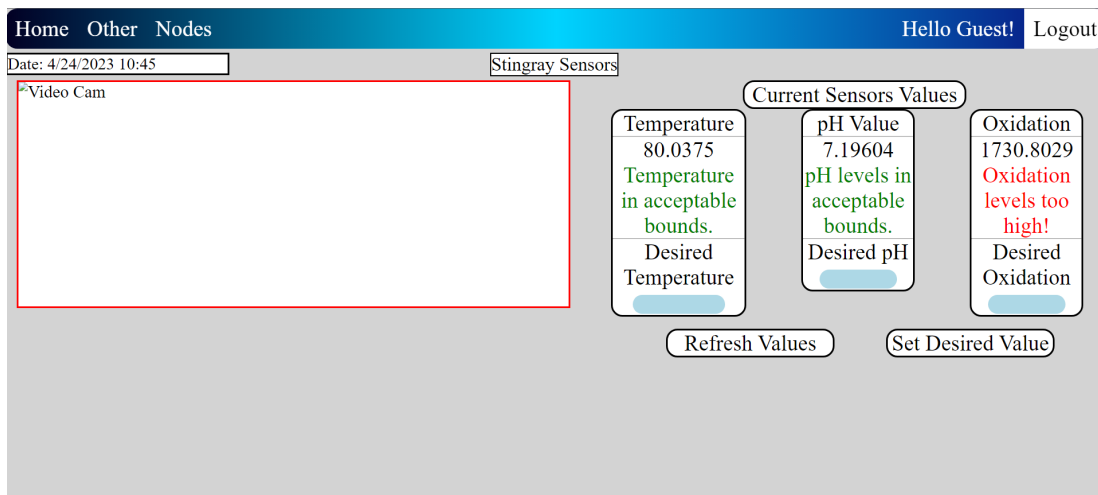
Home Other Nodes

Hello Guest! Logout

Date: 4/24/2023 10:45

Stingray Sensors

Video Cam

Current Sensors Values

| Temperature | pH Value | Oxidation |
|---|---|---|
| 80.0375 Temperature in acceptable bounds. | 7.19604 pH levels in acceptable bounds. | 1730.8029 Oxidation levels too high! |
| Desired Temperature | Desired pH | Desired Oxidation |

Refresh Values

Set Desired Value